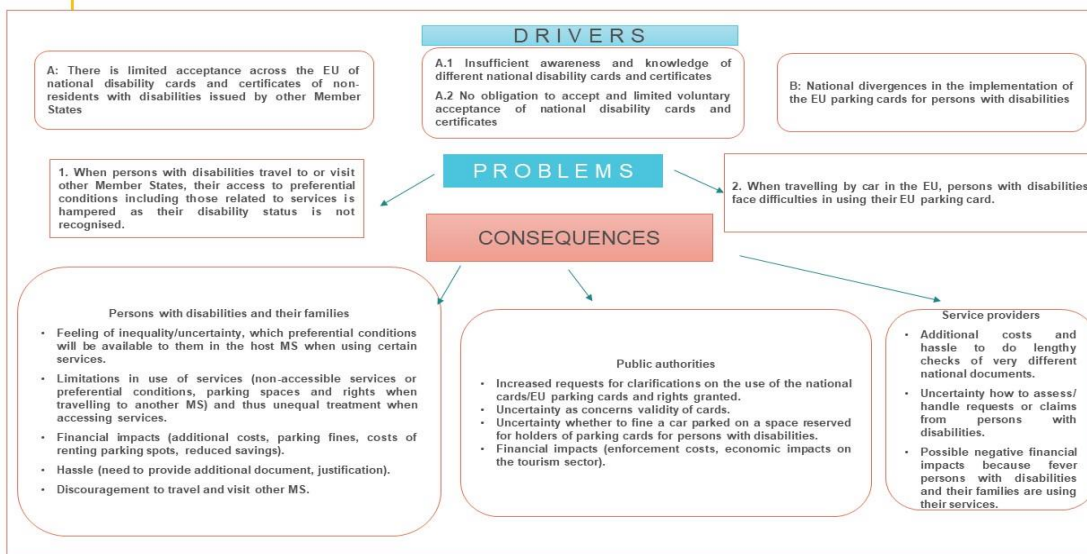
DRIVERS

A: There is limited acceptance across the EU of national disability cards and certificates of non-residents with disabilities issued by other Member States

A.1 Insufficient awareness and knowledge of different national disability cards and certificates

A.2 No obligation to accept and limited voluntary acceptance of national disability cards and certificates

B: National divergences in the implementation of the EU parking cards for persons with disabilities

PROBLEMS

1. When persons with disabilities travel to or visit other Member States, their access to preferential conditions including those related to services is hampered as their disability status is not recognised.

2. When travelling by car in the EU, persons with disabilities face difficulties in using their EU parking card.

CONSEQUENCES

Persons with disabilities and their families

- Feeling of inequality/uncertainty, which preferential conditions will be available to them in the host MS when using certain services.
- Limitations in use of services (non-accessible services or preferential conditions, parking spaces and rights when travelling to another MS) and thus unequal treatment when accessing services.
- Financial impacts (additional costs, parking fines, costs of renting parking spots, reduced savings).
- Hassle (need to provide additional document, justification).
- Discouragement to travel and visit other MS.

Public authorities

- Increased requests for clarifications on the use of the national cards/EU parking cards and rights granted.
- Uncertainty as concerns validity of cards.
- Uncertainty whether to fine a car parked on a space reserved for holders of parking cards for persons with disabilities.
- Financial impacts (enforcement costs, economic impacts on the tourism sector).

Service providers

- Additional costs and hassle to do lengthy checks of very different national documents.
- Uncertainty how to assess/ handle requests or claims from persons with disabilities.
- Possible negative financial impacts because fever persons with disabilities and their families are using their services.